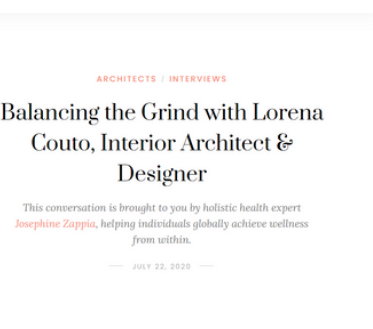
ARCHITECTS / INTERVIEWS

Balancing the Grind with Lorena Couto, Interior Architect & Designer

This conversation is brought to you by holistic health expert Josephine Zappia, helping individuals globally achieve wellness from within.

JULY 22, 2020